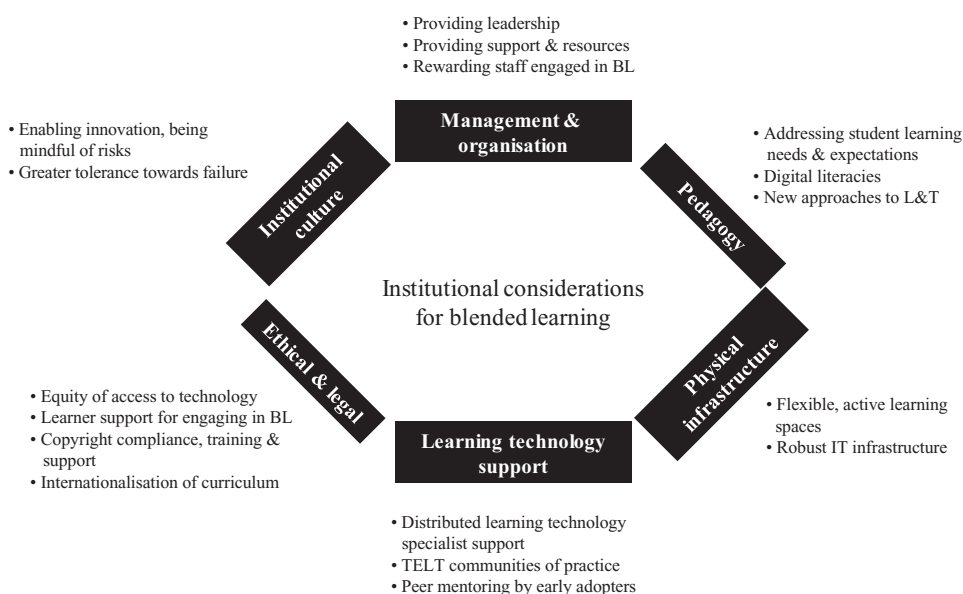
• Providing leadership
• Providing support & resources
• Rewarding staff engaged in BL

Management & organisation

• Enabling innovation, being mindful of risks
• Greater tolerance towards failure

Institutional culture

• Addressing student learning needs & expectations
• Digital literacies
• New approaches to L&T

Pedagogy

Institutional considerations for blended learning

Ethical & legal

Physical infrastructure

• Equity of access to technology
• Learner support for engaging in BL
• Copyright compliance, training & support
• Internationalisation of curriculum

Learning technology support

• Flexible, active learning spaces
• Robust IT infrastructure

• Distributed learning technology specialist support
• TELT communities of practice
• Peer mentoring by early adopters